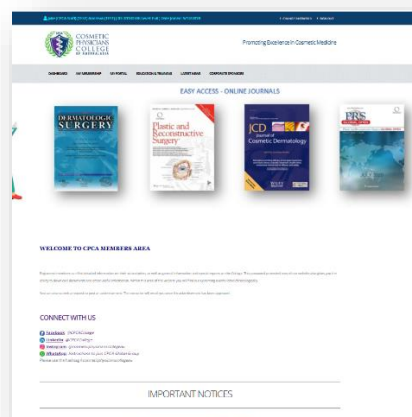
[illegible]

COSMETIC PHYSICIANS COLLEGE OF AUSTRALASIA

Promoting Excellence in Cosmetic Medicine

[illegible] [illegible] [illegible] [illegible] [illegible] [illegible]

EASY ACCESS - ONLINE JOURNALS

DERMATOLOGIC SURGERY

Plastic and Reconstructive Surgery

JCD Journal of Cosmetic Dermatology

PRS

WELCOME TO CPCA MEMBERS AREA

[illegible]

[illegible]

CONNECT WITH US

Facebook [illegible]
LinkedIn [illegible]
Instagram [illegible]
WhatsApp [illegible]
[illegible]

IMPORTANT NOTICES